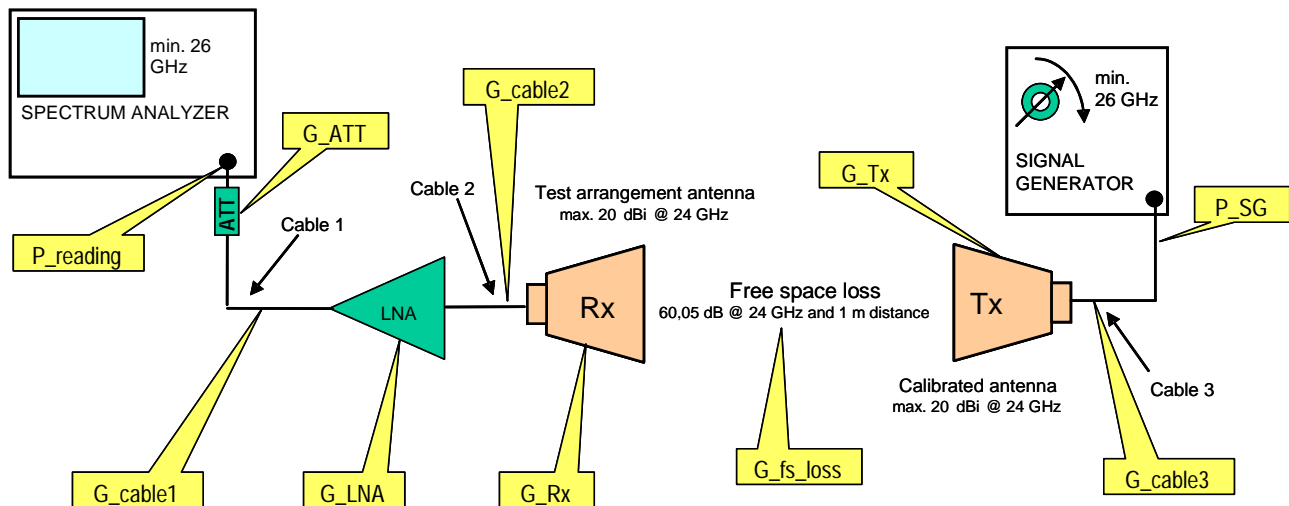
min. 26 GHz

SPECTRUM ANALYZER

G_ATT

G_cable2

ATT

P_reading

Cable 1

Cable 2

Test arrangement antenna
max. 20 dBi @ 24 GHz

LNA

Rx

Free space loss
60,05 dB @ 24 GHz and 1 m distance

min. 26 GHz

SIGNAL GENERATOR

G_Tx

P_SG

Tx

Calibrated antenna
max. 20 dBi @ 24 GHz

Cable 3

G_cable1

G_LNA

G_Rx

G_fs_loss

G_cable3